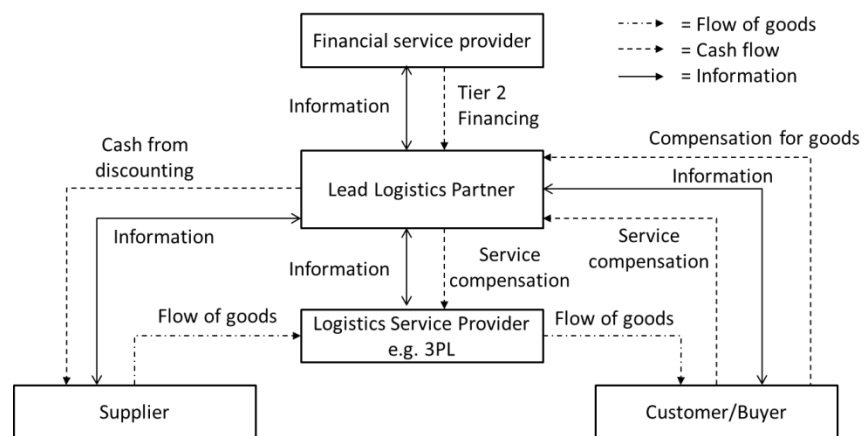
= Flow of goods
= Cash flow
= Information

Financial service provider

Information

Tier 2 Financing

Cash from discounting

Compensation for goods

Lead Logistics Partner

Information

Information

Service compensation

Information

Service compensation

Flow of goods

Logistics Service Provider e.g. 3PL

Flow of goods

Supplier

Customer/Buyer